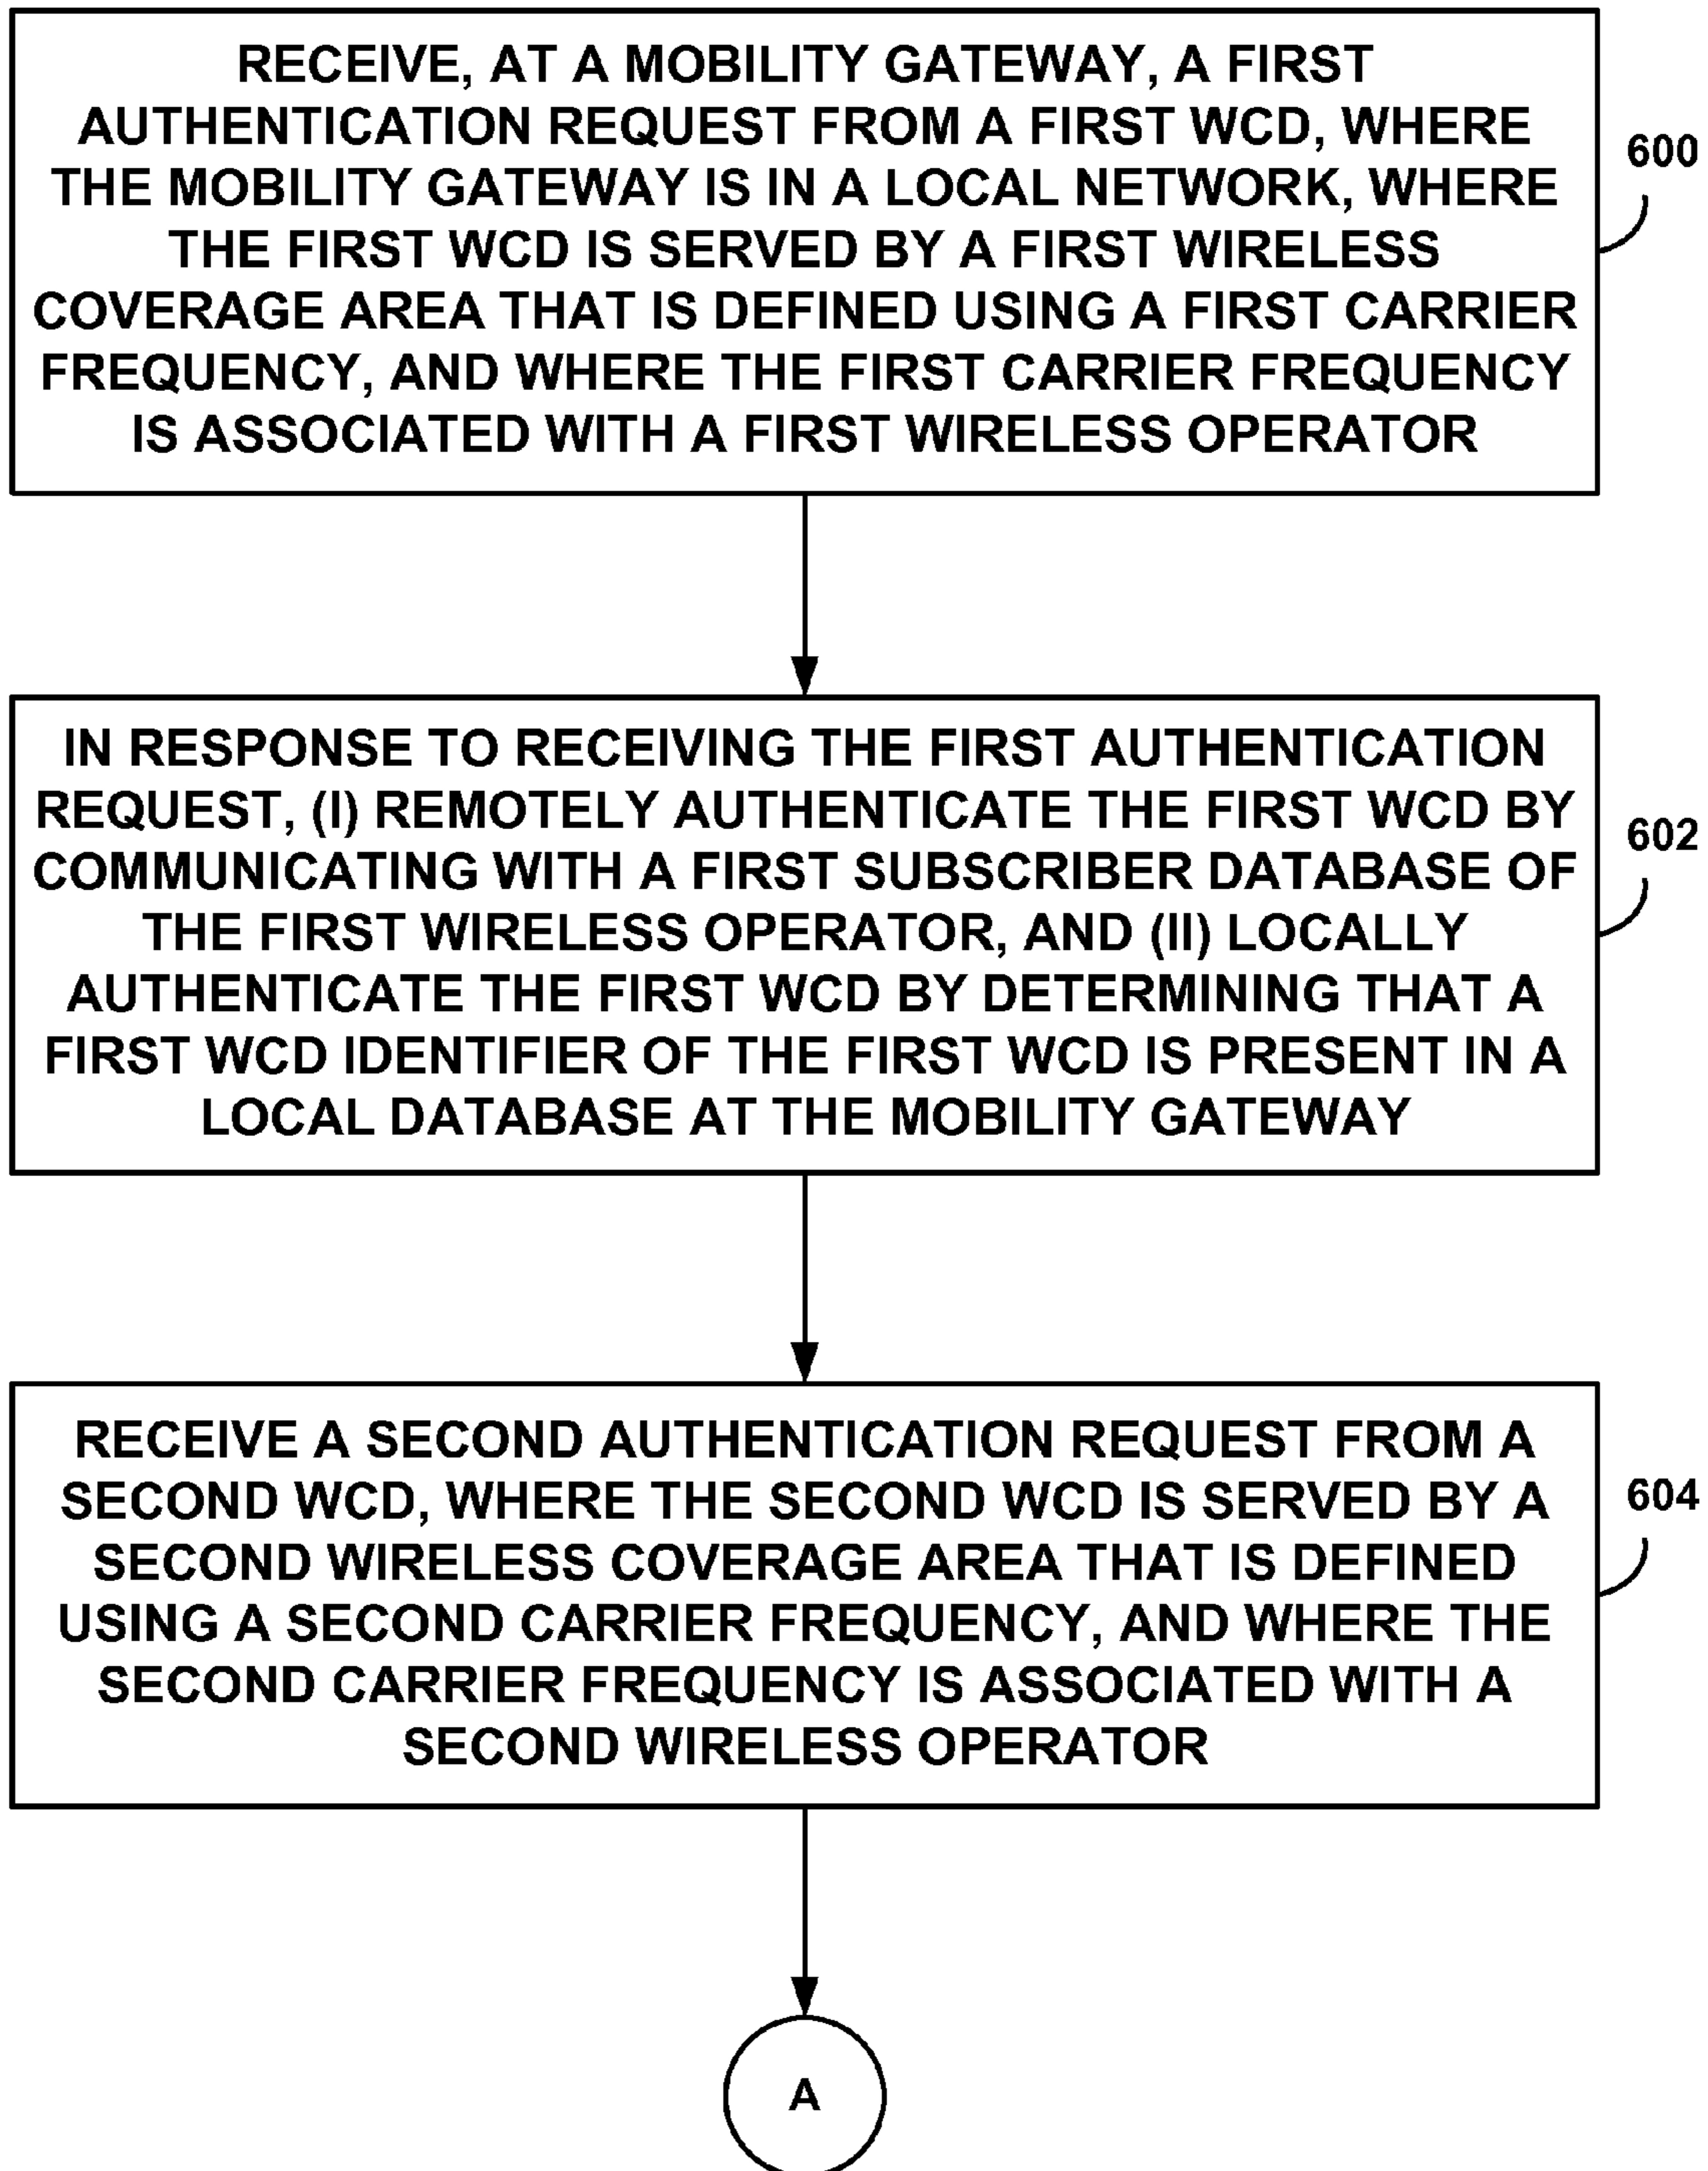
RECEIVE, AT A MOBILITY GATEWAY, A FIRST AUTHENTICATION REQUEST FROM A FIRST WCD, WHERE THE MOBILITY GATEWAY IS IN A LOCAL NETWORK, WHERE THE FIRST WCD IS SERVED BY A FIRST WIRELESS COVERAGE AREA THAT IS DEFINED USING A FIRST CARRIER FREQUENCY, AND WHERE THE FIRST CARRIER FREQUENCY IS ASSOCIATED WITH A FIRST WIRELESS OPERATOR

600

IN RESPONSE TO RECEIVING THE FIRST AUTHENTICATION REQUEST, (I) REMOTELY AUTHENTICATE THE FIRST WCD BY COMMUNICATING WITH A FIRST SUBSCRIBER DATABASE OF THE FIRST WIRELESS OPERATOR, AND (II) LOCALLY AUTHENTICATE THE FIRST WCD BY DETERMINING THAT A FIRST WCD IDENTIFIER OF THE FIRST WCD IS PRESENT IN A LOCAL DATABASE AT THE MOBILITY GATEWAY

602

RECEIVE A SECOND AUTHENTICATION REQUEST FROM A SECOND WCD, WHERE THE SECOND WCD IS SERVED BY A SECOND WIRELESS COVERAGE AREA THAT IS DEFINED USING A SECOND CARRIER FREQUENCY, AND WHERE THE SECOND CARRIER FREQUENCY IS ASSOCIATED WITH A SECOND WIRELESS OPERATOR

604

A